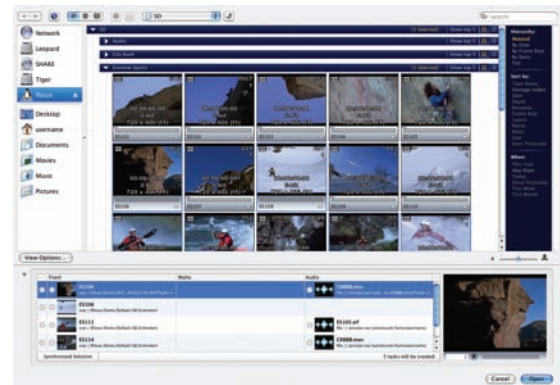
SD

Search

Network

Leopard

SHARE

Tiger

Rexus

Desktop

username

Documents

Movies

Music

Pictures

SD

Austin

City Rush

Extreme Sports

Show top 1

Show top 1

Show top 1

Hierarchy:

Natural

Sort by:

When:

E5101

E5106

View Options...

Proxy

Matte

Audio

E5106

E5108

E5111

E5114

C9888.mov

E5105.aif

C9888.mov

Synchronized Selection

3 tasks will be created

Cancel

Open